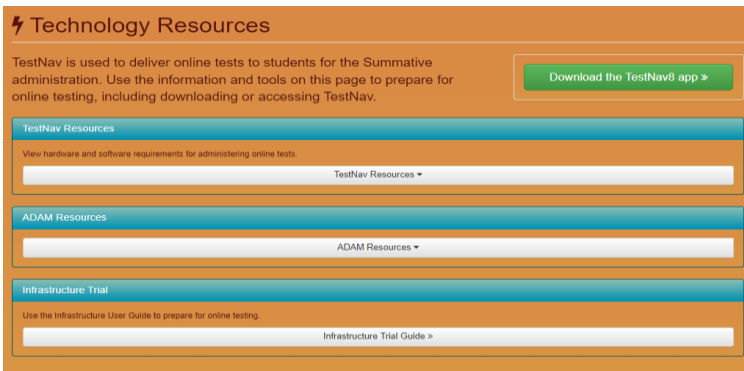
Technology Resources

TestNav is used to deliver online tests to students for the Summative administration. Use the information and tools on this page to prepare for online testing, including downloading or accessing TestNav.

Download the TestNav8 app »

TestNav Resources

View hardware and software requirements for administering online tests.

TestNav Resources ▾

ADAM Resources

ADAM Resources ▾

Infrastructure Trial

Use the Infrastructure User Guide to prepare for online testing.

Infrastructure Trial Guide »